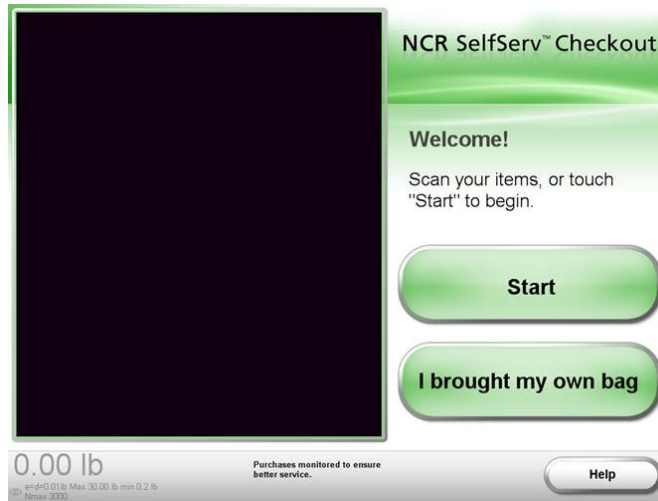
NCR SelfServ™ Checkout

Welcome!

Scan your items, or touch "Start" to begin.

Start

I brought my own bag

0.00 lb

e=d=0.01lb Max 30.00 lb min 0.2 lb
Nmax 3000

Purchases monitored to ensure better service.

Help